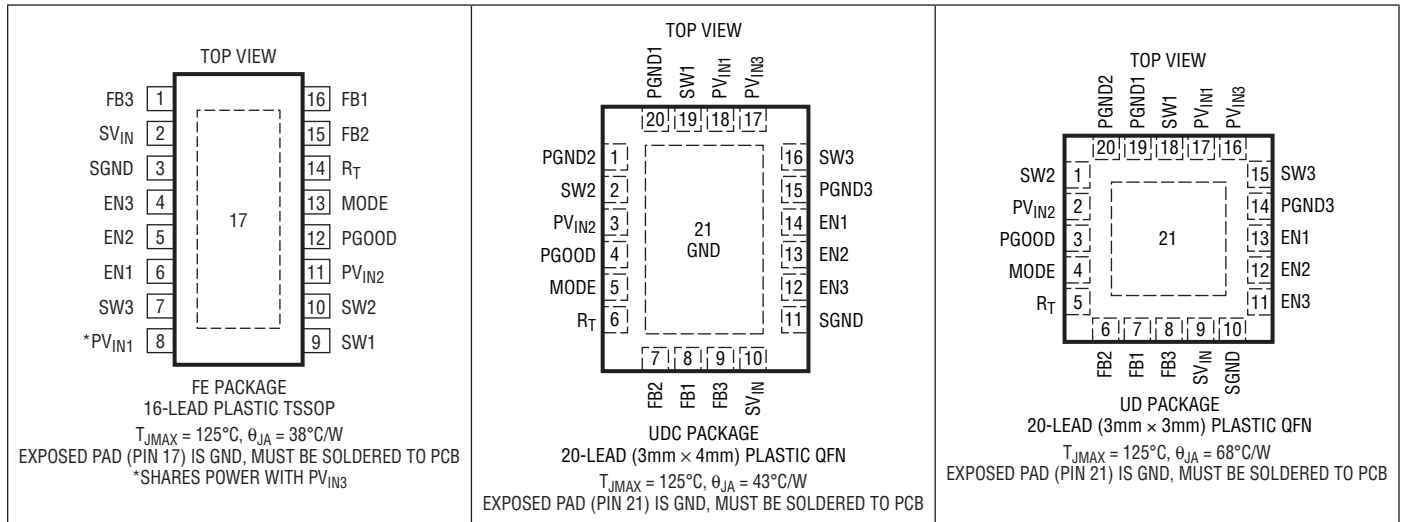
TOP VIEW

FB3 1
$SV_{IN}$ 2
SGND 3
EN3 4
EN2 5
EN1 6
SW3 7
$*PV_{IN1}$ 8

16 FB1
15 FB2
14 $R_T$
13 MODE
12 PGOOD
11 $PV_{IN2}$
10 SW2
9 SW1

17

FE PACKAGE
16-LEAD PLASTIC TSSOP
$T_{JMAX} = 125°C$, $\theta_{JA} = 38°C/W$
EXPOSED PAD (PIN 17) IS GND, MUST BE SOLDERED TO PCB
*SHARES POWER WITH $PV_{IN3}$

TOP VIEW

PGND1 SW1 $PV_{IN1}$ $PV_{IN3}$
20 19 18 17

PGND2 1
SW2 2
$PV_{IN2}$ 3
PGOOD 4
MODE 5
$R_T$ 6

16 SW3
15 PGND3
14 EN1
13 EN2
12 EN3
11 SGND

21
GND

7 8 9 10
FB2 FB1 FB3 $SV_{IN}$

UDC PACKAGE
20-LEAD (3mm × 4mm) PLASTIC QFN
$T_{JMAX} = 125°C$, $\theta_{JA} = 43°C/W$
EXPOSED PAD (PIN 21) IS GND, MUST BE SOLDERED TO PCB

TOP VIEW

PGND2 PGND1 SW1 $PV_{IN1}$ $PV_{IN3}$
20 19 18 17 16

SW2 1
$PV_{IN2}$ 2
PGOOD 3
MODE 4
$R_T$ 5

15 SW3
14 PGND3
13 EN1
12 EN2
11 EN3

21

6 7 8 9 10
FB2 FB1 FB3 $SV_{IN}$ SGND

UD PACKAGE
20-LEAD (3mm × 3mm) PLASTIC QFN
$T_{JMAX} = 125°C$, $\theta_{JA} = 68°C/W$
EXPOSED PAD (PIN 21) IS GND, MUST BE SOLDERED TO PCB